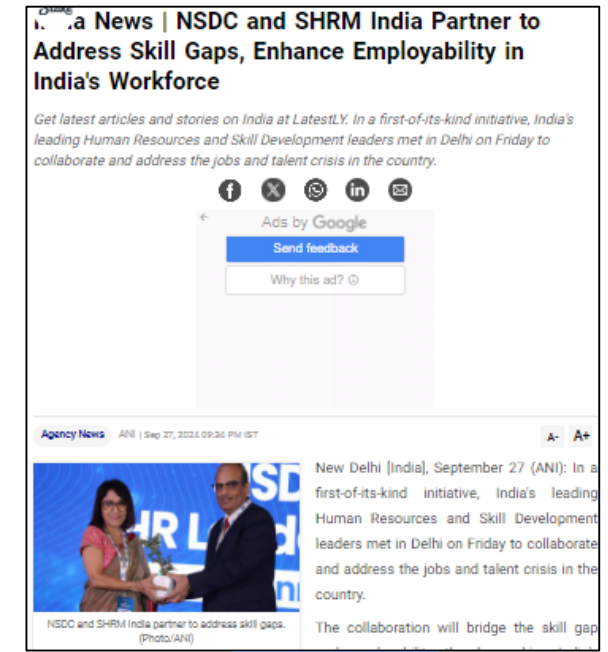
I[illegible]a News | NSDC and SHRM India Partner to Address Skill Gaps, Enhance Employability in India's Workforce

Get latest articles and stories on India at LatestLY. In a first-of-its-kind initiative, India's leading Human Resources and Skill Development leaders met in Delhi on Friday to collaborate and address the jobs and talent crisis in the country.

Ads by Google

Send feedback

Why this ad?

Agency News ANI | Sep 27, 2024 09:34 PM IST

A- A+

NSDC and SHRM India partner to address skill gaps. (Photo/ANI)

New Delhi [India], September 27 (ANI): In a first-of-its-kind initiative, India's leading Human Resources and Skill Development leaders met in Delhi on Friday to collaborate and address the jobs and talent crisis in the country.

The collaboration will bridge the skill gap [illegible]